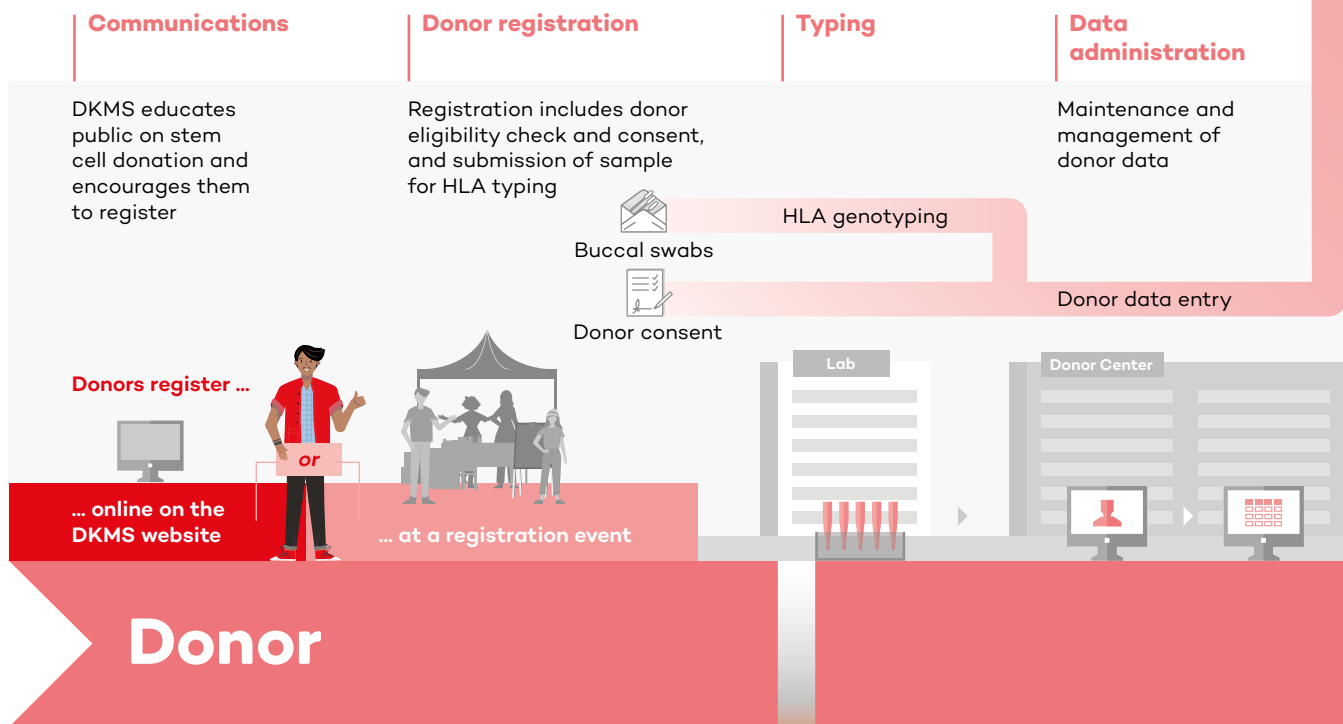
Communications

DKMS educates public on stem cell donation and encourages them to register

Donor registration

Registration includes donor eligibility check and consent, and submission of sample for HLA typing

Typing

Data administration

Maintenance and management of donor data

Buccal swabs

HLA genotyping

Donor consent

Donor data entry

Donors register ...

or

... online on the DKMS website

... at a registration event

Lab

Donor Center

Donor